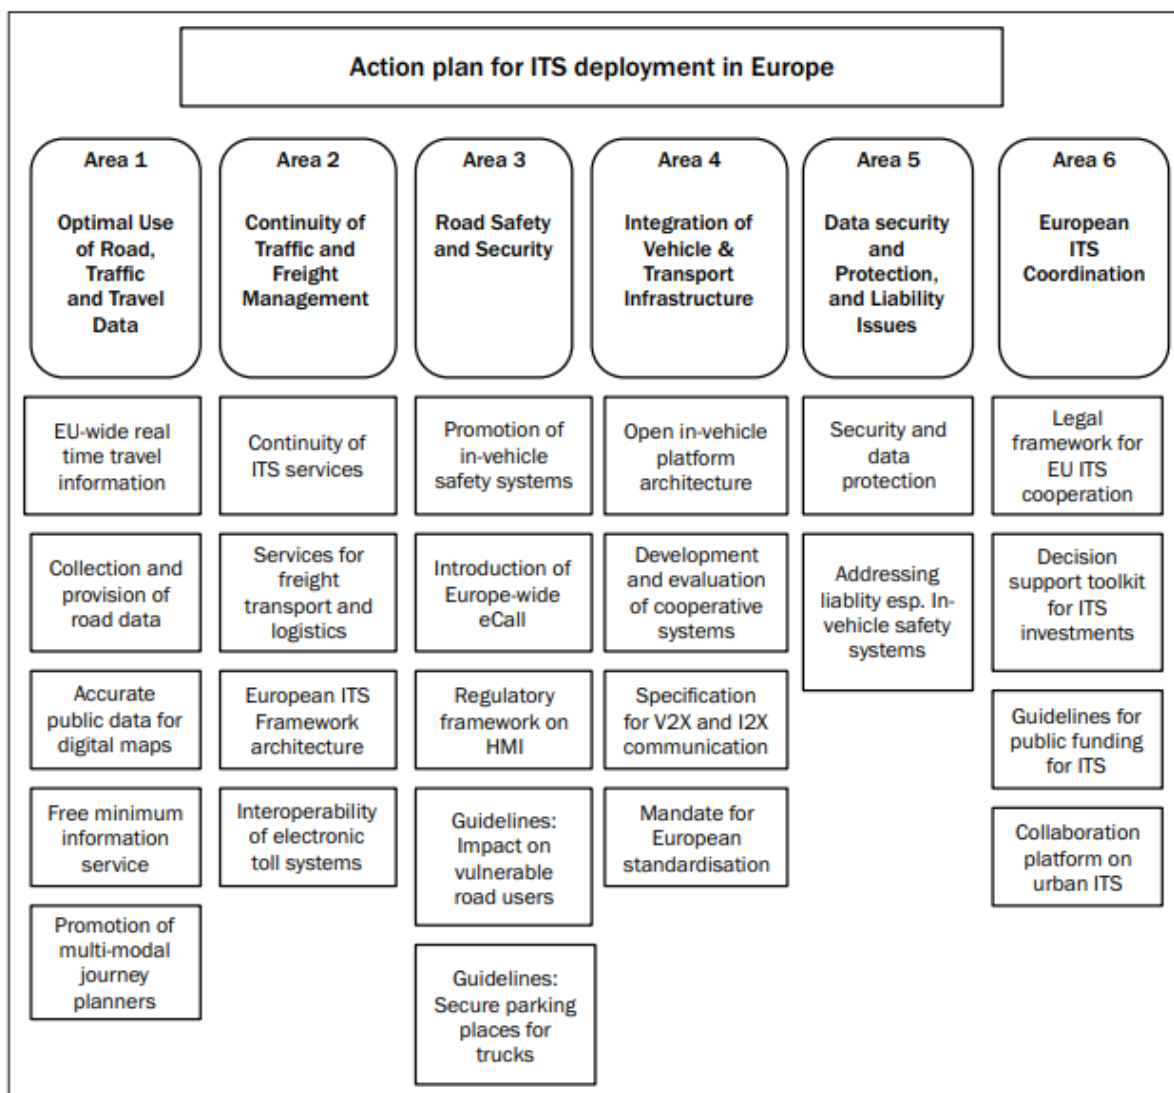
Action plan for ITS deployment in Europe

Area 1

Optimal Use of Road, Traffic and Travel Data

EU-wide real time travel information

Collection and provision of road data

Accurate public data for digital maps

Free minimum information service

Promotion of multi-modal journey planners

Area 2

Continuity of Traffic and Freight Management

Continuity of ITS services

Services for freight transport and logistics

European ITS Framework architecture

Interoperability of electronic toll systems

Area 3

Road Safety and Security

Promotion of in-vehicle safety systems

Introduction of Europe-wide eCall

Regulatory framework on HMI

Guidelines: Impact on vulnerable road users

Guidelines: Secure parking places for trucks

Area 4

Integration of Vehicle & Transport Infrastructure

Open in-vehicle platform architecture

Development and evaluation of cooperative systems

Specification for V2X and I2X communication

Mandate for European standardisation

Area 5

Data security and Protection, and Liability Issues

Security and data protection

Addressing liablity esp. In-vehicle safety systems

Area 6

European ITS Coordination

Legal framework for EU ITS cooperation

Decision support toolkit for ITS investments

Guidelines for public funding for ITS

Collaboration platform on urban ITS